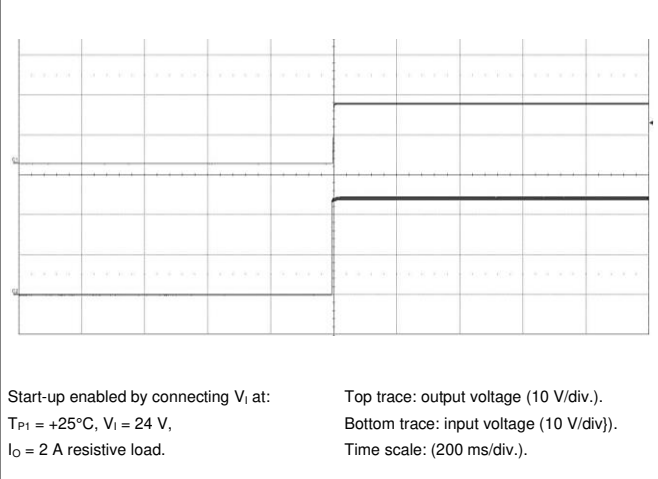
Start-up enabled by connecting $V_I$ at:
$T_{P1}$ = +25°C, $V_I$ = 24 V,
$I_O$ = 2 A resistive load.

Top trace: output voltage (10 V/div.).
Bottom trace: input voltage (10 V/div}).
Time scale: (200 ms/div.).